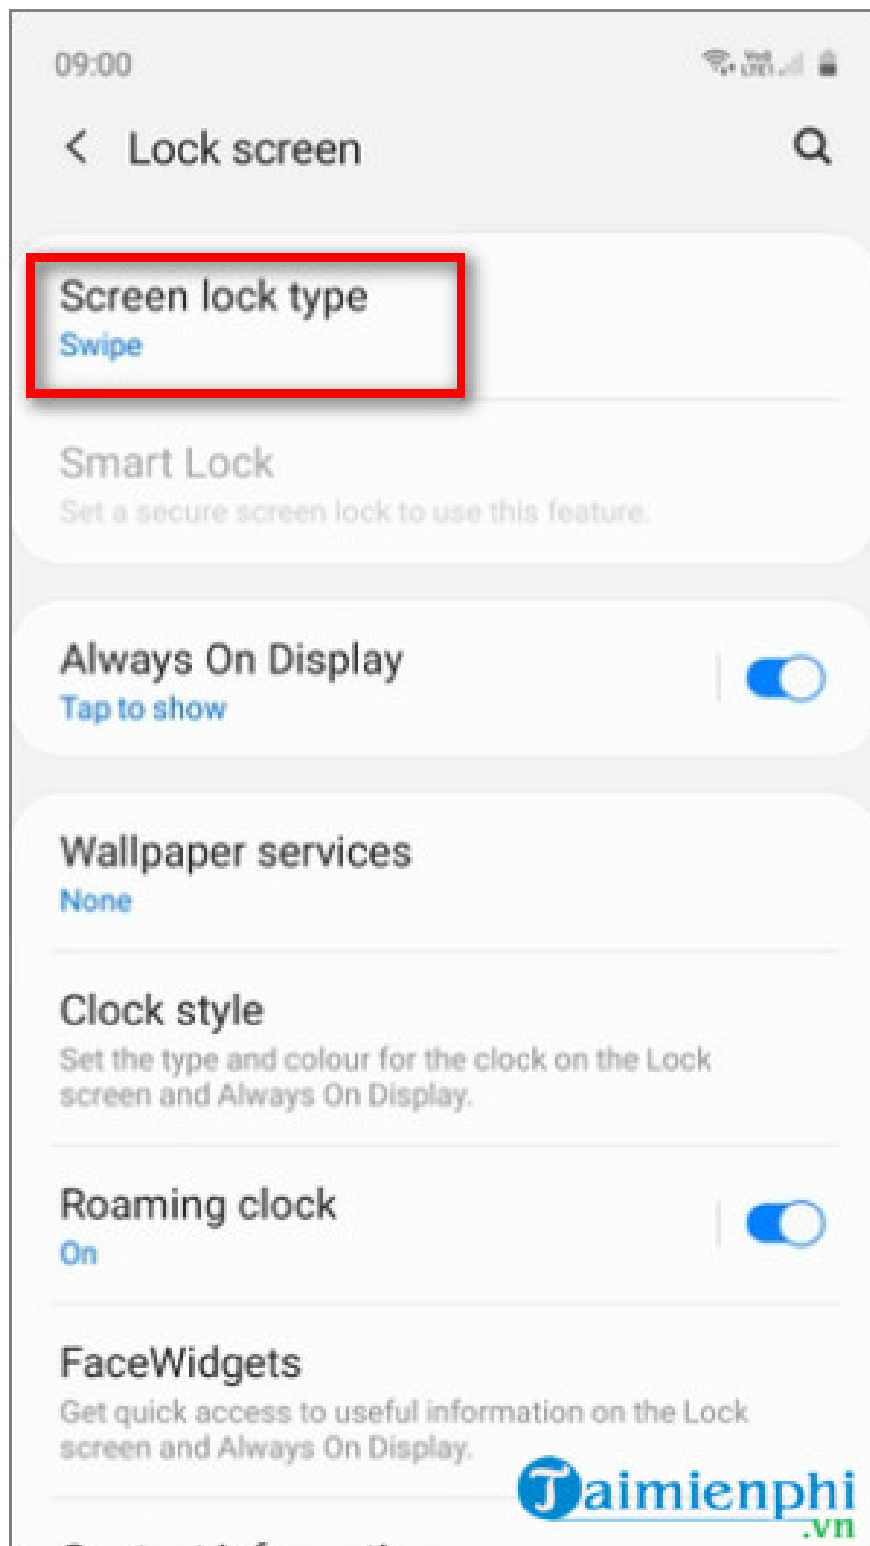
09:00

Lock screen

Screen lock type
Swipe

Smart Lock
Set a secure screen lock to use this feature.

Always On Display
Tap to show

Wallpaper services
None

Clock style
Set the type and colour for the clock on the Lock screen and Always On Display.

Roaming clock
On

FaceWidgets
Get quick access to useful information on the Lock screen and Always On Display.

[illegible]

Taimienphi.vn